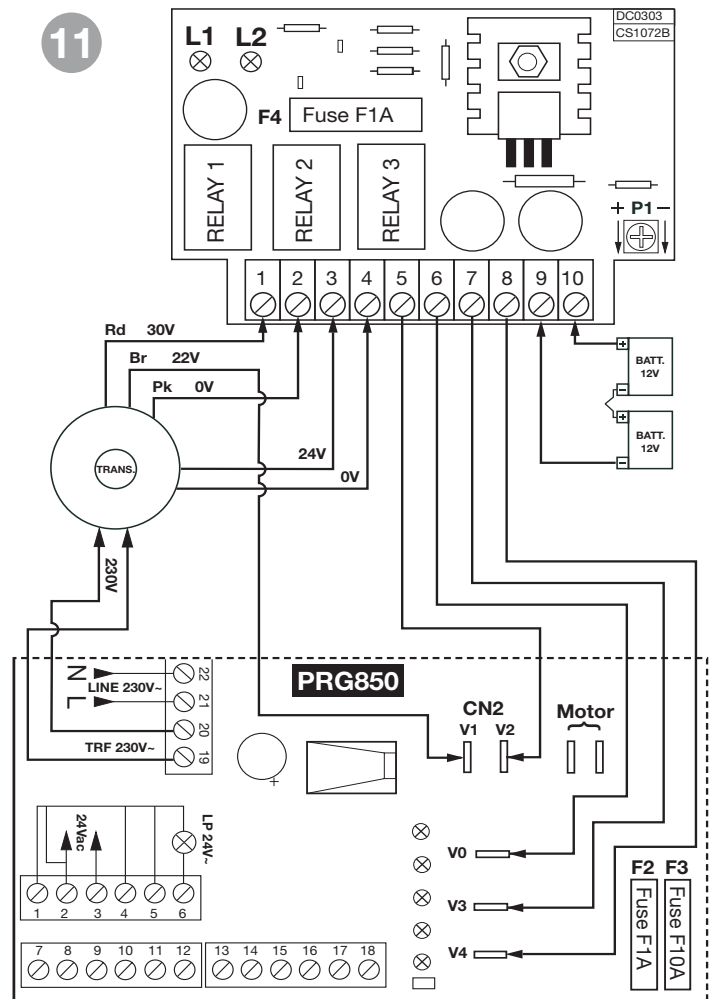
11

DC0303
CS1072B

L1 L2

F4 Fuse F1A

RELAY 1
RELAY 2
RELAY 3

+ P1 −

1 2 3 4 5 6 7 8 9 10

Rd 30V
Br 22V
Pk 0V

BATT. 12V
BATT. 12V

TRANS.

24V
0V

230V

PRG850

N
L
LINE 230V~
TRF 230V~
22
21
20
19

CN2
V1 V2

Motor

24Vac
LP 24V~

1 2 3 4 5 6

V0
V3
V4

F2 F3
Fuse F1A
Fuse F10A

7 8 9 10 11 12
13 14 15 16 17 18